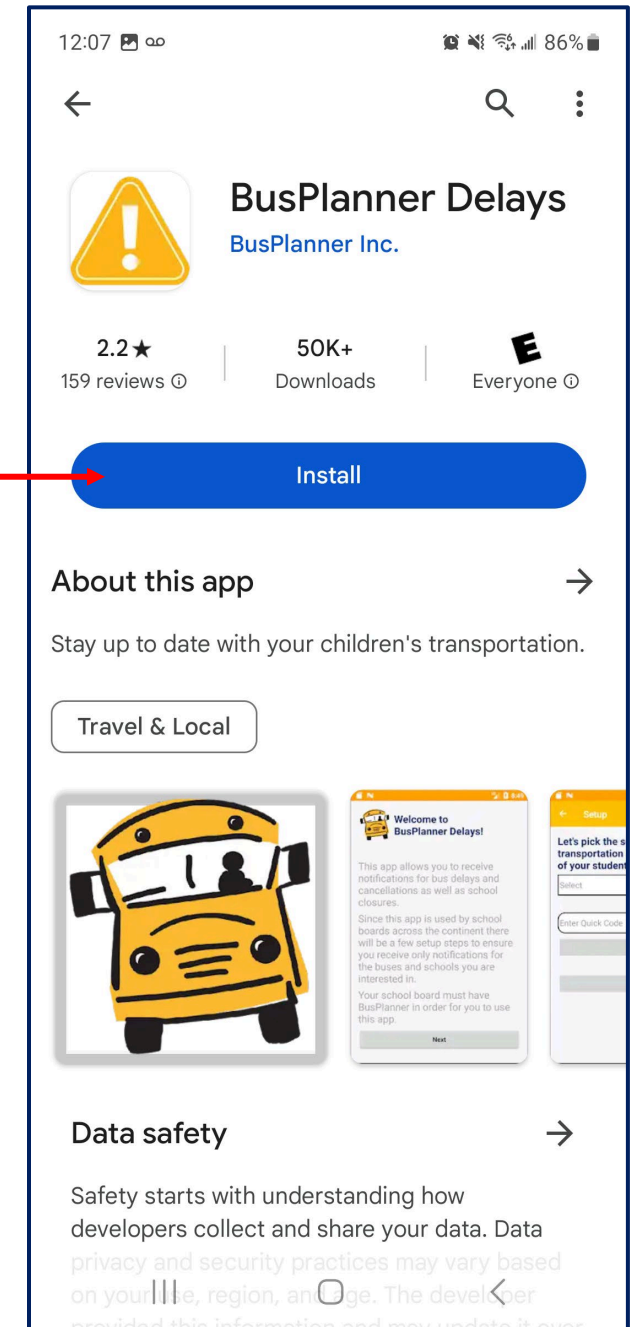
12:07 86%

BusPlanner Delays
BusPlanner Inc.

2.2★
159 reviews ⓘ

50K+
Downloads

E
Everyone ⓘ

Install

About this app →

Stay up to date with your children's transportation.

Travel & Local

Welcome to BusPlanner Delays!

This app allows you to receive notifications for bus delays and cancellations as well as school closures.

Since this app is used by school boards across the continent there will be a few setup steps to ensure you receive only notifications for the buses and schools you are interested in.

Your school board must have BusPlanner in order for you to use this app.

Next

Setup

Let's pick the s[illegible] transportation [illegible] of your student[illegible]

Select

Enter Quick Code

Data safety →

Safety starts with understanding how developers collect and share your data. Data privacy and security practices may vary based on your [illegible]se, region, and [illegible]ge. The devel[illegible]per provided this information and may update it over